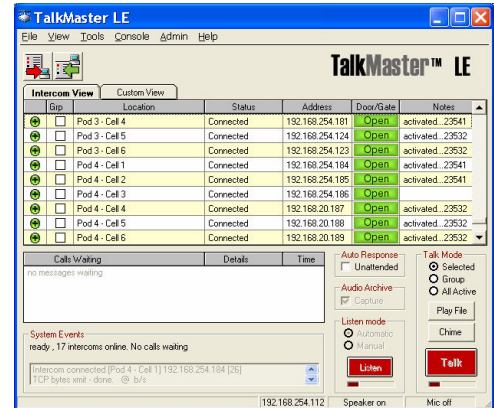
TalkMaster LE

File View Tools Console Admin Help

TalkMaster™ LE

Intercom View | Custom View

| Grp | Location | Status | Address | Door/Gate | Notes |
|---|---|---|---|---|---|
| | Pod 3 - Cell 4 | Connected | 192.168.254.181 | Open | activated...23541 |
| | Pod 3 - Cell 5 | Connected | 192.168.254.124 | Open | activated...23532 |
| | Pod 3 - Cell 6 | Connected | 192.168.254.123 | Open | activated...23532 |
| | Pod 4 - Cell 1 | Connected | 192.168.254.184 | Open | activated...23541 |
| | Pod 4 - Cell 2 | Connected | 192.168.254.185 | Open | activated...23541 |
| | Pod 4 - Cell 3 | Connected | 192.168.254.186 | Open | |
| | Pod 4 - Cell 4 | Connected | 192.168.20.187 | Open | activated...23532 |
| | Pod 4 - Cell 5 | Connected | 192.168.20.188 | Open | activated...23532 |
| | Pod 4 - Cell 6 | Connected | 192.168.20.189 | Open | activated...23532 |

| Calls Waiting | Details | Time |
|---|---|---|
| no messages waiting | | |

Auto Response
Unattended

Audio Archive
Capture

Listen mode
Automatic
Manual

Listen

Talk Mode
Selected
Group
All Active

Play File

Chime

Talk

System Events
ready , 17 intercoms online. No calls waiting

Intercom connected [Pod 4 - Cell 1] 192.168.254.184 [26]
TCP bytes xmit - done. @ b/s

192.168.254.112 | Speaker on | Mic off